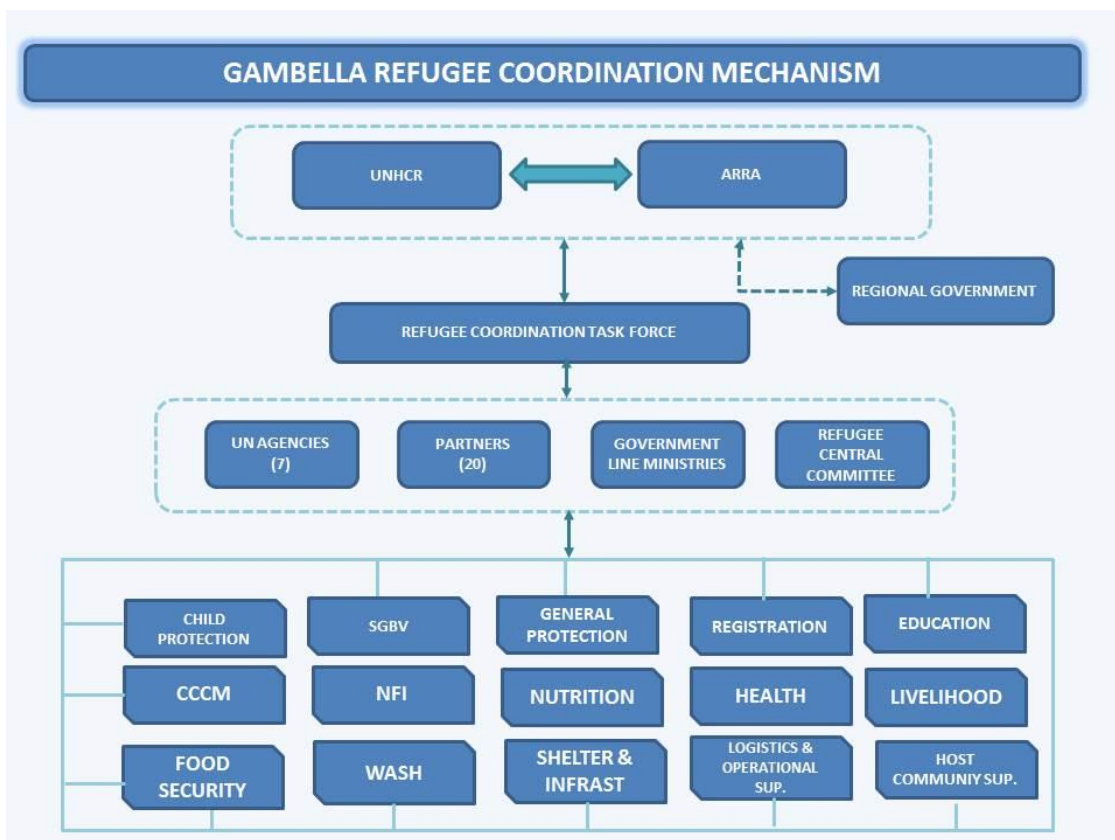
GAMBELLA REFUGEE COORDINATION MECHANISM

UNHCR

ARRA

REGIONAL GOVERNMENT

REFUGEE COORDINATION TASK FORCE

UN AGENCIES (7)

PARTNERS (20)

GOVERNMENT LINE MINISTRIES

REFUGEE CENTRAL COMMITTEE

CHILD PROTECTION

SGBV

GENERAL PROTECTION

REGISTRATION

EDUCATION

CCCM

NFI

NUTRITION

HEALTH

LIVELIHOOD

FOOD SECURITY

WASH

SHELTER & INFRAST

LOGISTICS & OPERATIONAL SUP.

HOST COMMUNIY SUP.